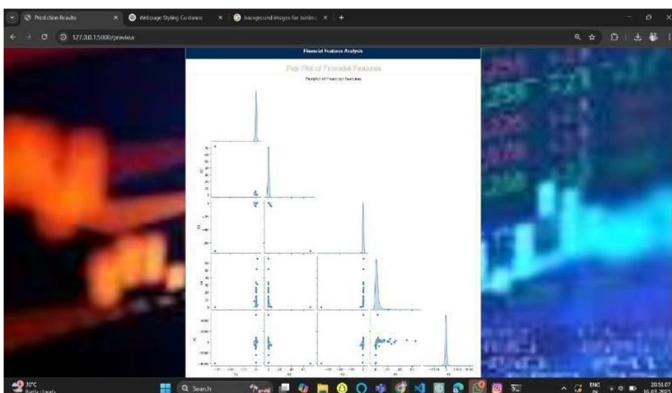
Prediction Results
Webpage Styling Guidance
background images for busine
127.0.0.1:5000/preview
Financial Features Analysis
Pair Plot of Financial Features
Pairplot of Financial Features
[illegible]
30°C
Partly cloudy
Search
ENG
20:51:07
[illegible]